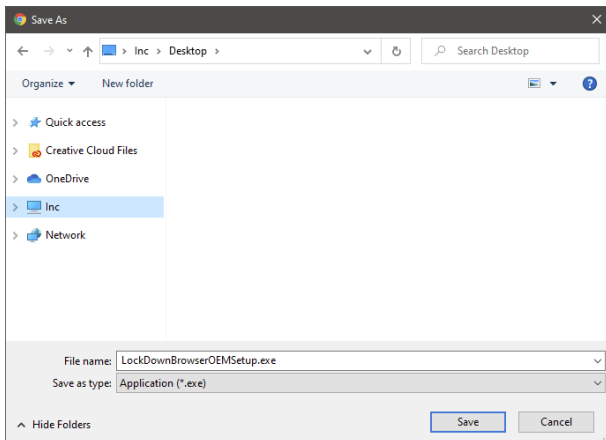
Save As

Inc > Desktop >

Search Desktop

Organize ▾ New folder

Quick access
Creative Cloud Files
OneDrive
Inc
Network

File name: LockDownBrowserOEMSetup.exe
Save as type: Application (*.exe)

Hide Folders

Save Cancel